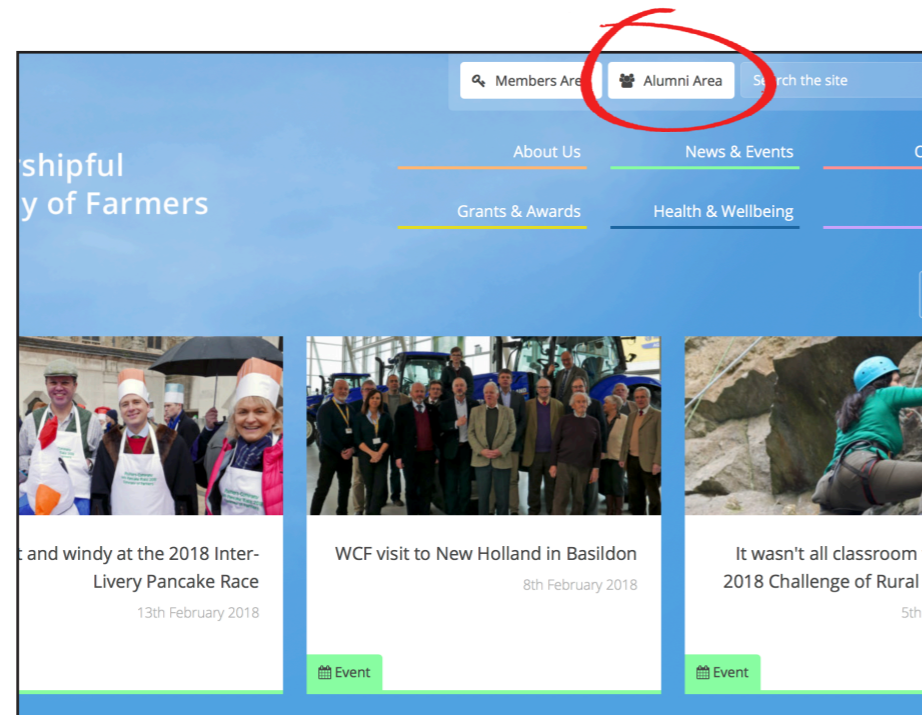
Members Are

Alumni Area

S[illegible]rch the site

rshipful
y of Farmers

About Us

News & Events

C

Grants & Awards

Health & Wellbeing

t and windy at the 2018 Inter-Livery Pancake Race

13th February 2018

WCF visit to New Holland in Basildon

8th February 2018

Event

It wasn't all classroom
2018 Challenge of Rural

5th

Event